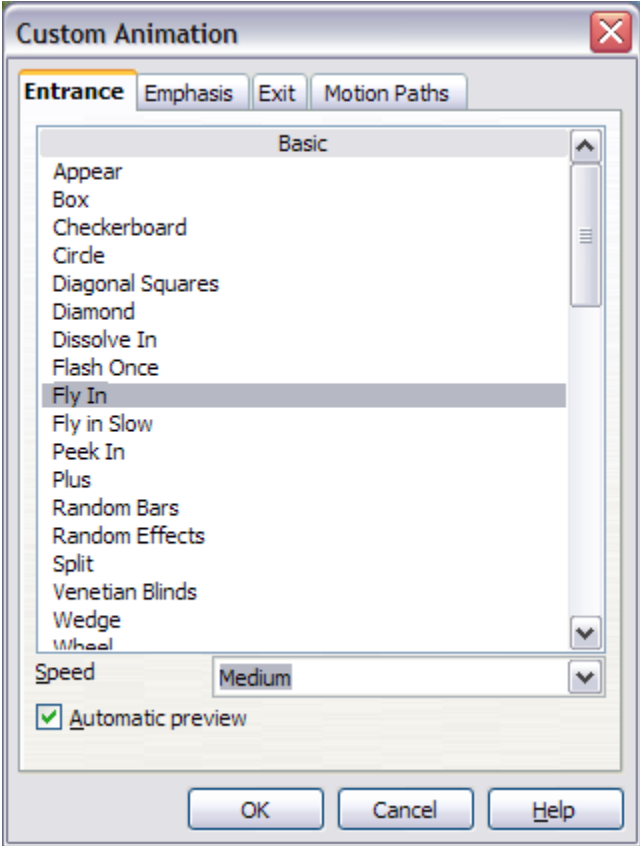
Custom Animation

Entrance | Emphasis | Exit | Motion Paths

Basic

Appear
Box
Checkerboard
Circle
Diagonal Squares
Diamond
Dissolve In
Flash Once
Fly In
Fly in Slow
Peek In
Plus
Random Bars
Random Effects
Split
Venetian Blinds
Wedge
Wheel

Speed
Medium

Automatic preview

OK
Cancel
Help